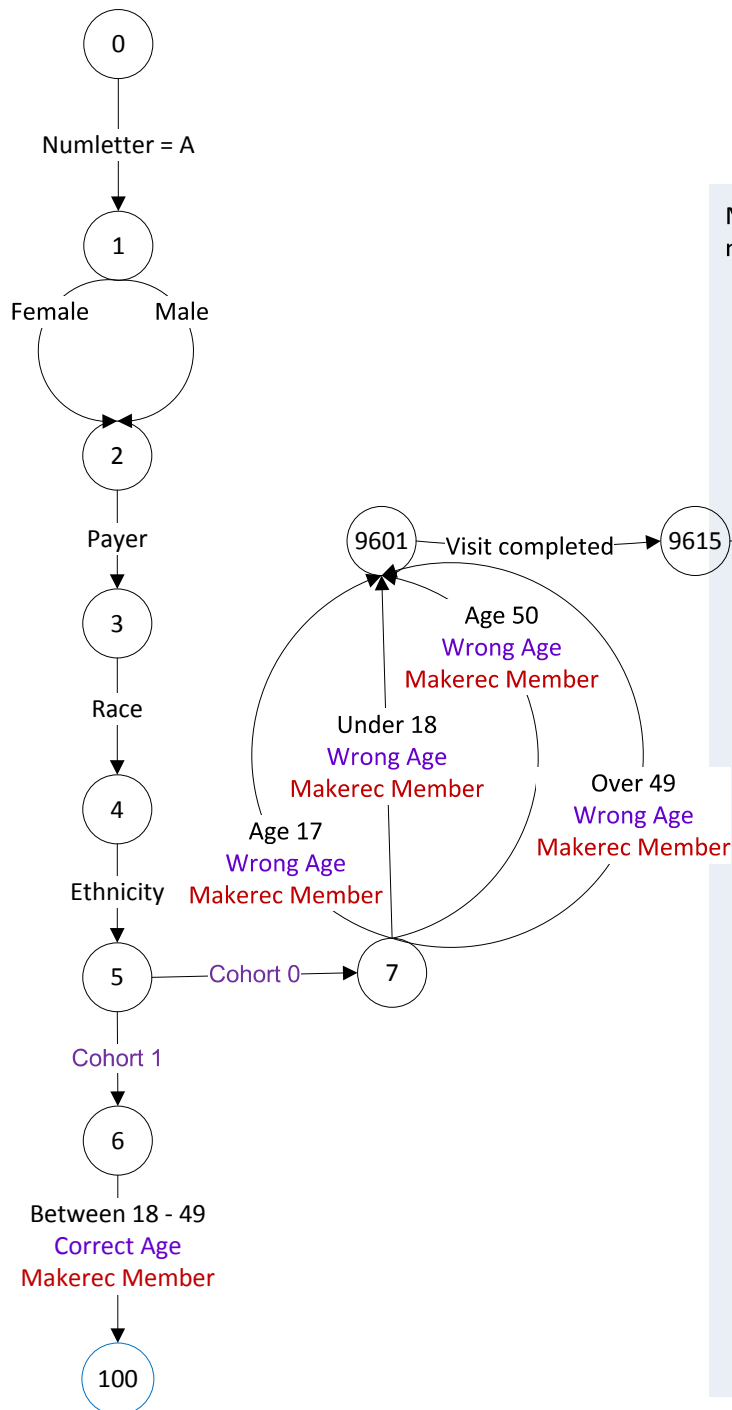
0

Numletter = A

1

Female

Male

2

Payer

3

Race

4

Ethnicity

5

Cohort 0

7

Cohort 1

6

Between 18 - 49
Correct Age
Makerec Member

100

9601

Visit completed

9615

Age 50
Wrong Age
Makerec Member

Under 18
Wrong Age
Makerec Member

Over 49
Wrong Age
Makerec Member

Age 17
Wrong Age
Makerec Member

N
r